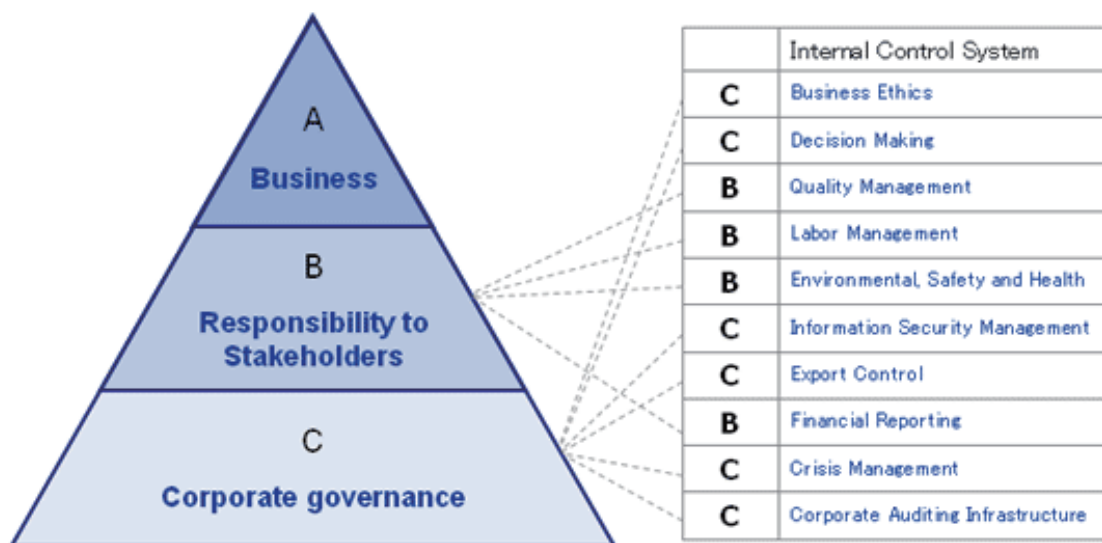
A
Business

B
Responsibility to Stakeholders

C
Corporate governance

| | Internal Control System |
|---|---|
| C | Business Ethics |
| C | Decision Making |
| B | Quality Management |
| B | Labor Management |
| B | Environmental, Safety and Health |
| C | Information Security Management |
| C | Export Control |
| B | Financial Reporting |
| C | Crisis Management |
| C | Corporate Auditing Infrastructure |